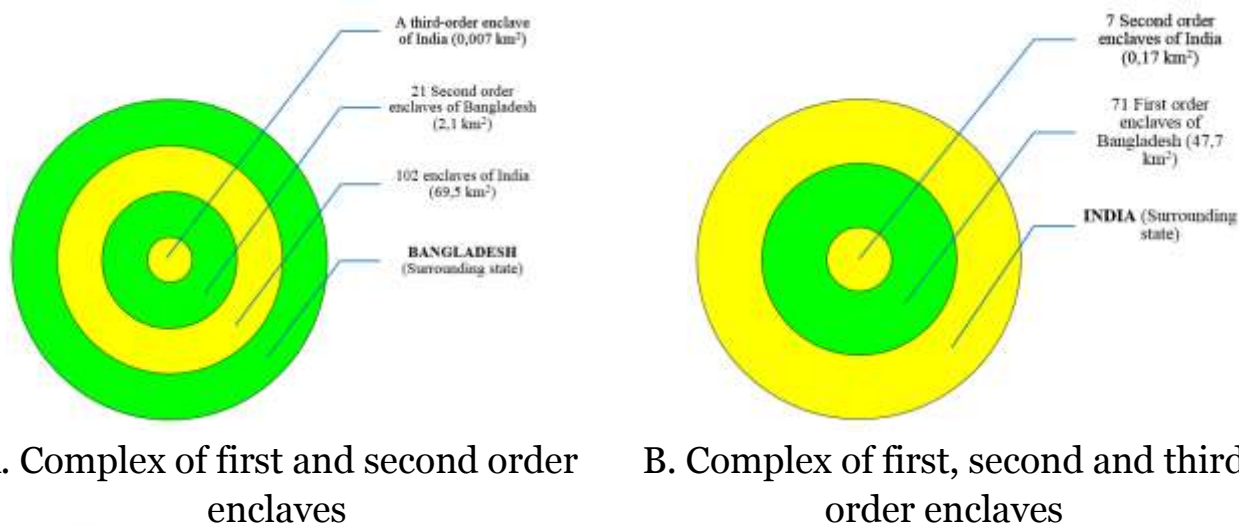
A third-order enclave of India (0,007 km²)

21 Second order enclaves of Bangladesh (2,1 km²)

102 enclaves of India (69,5 km²)

BANGLADESH (Surrounding state)

7 Second order enclaves of India (0,17 km²)

71 First order enclaves of Bangladesh (47,7 km²)

INDIA (Surrounding state)

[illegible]. Complex of first and second order enclaves

B. Complex of first, second and third order enclaves